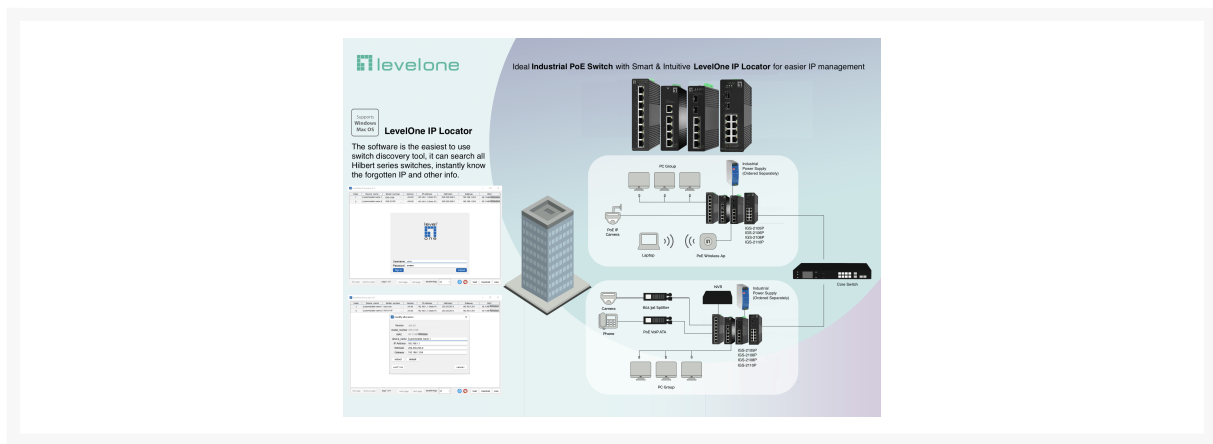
levelone

Ideal **Industrial PoE Switch** with Smart & Intuitive **LevelOne IP Locator** for easier IP management

Supports Windows Mac OS

**LevelOne IP Locator**

The software is the easiest to use switch discovery tool, it can search all Hilbert series switches, instantly know the forgotten IP and other info.

PC Group

Industrial Power Supply (Ordered Separately)

PoE IP Camera

IGS-2105P
IGS-2108P
IGS-2108P
IGS-2118P

Laptop

PoE Wireless Ap

Core Switch

NVR

Industrial Power Supply (Ordered Separately)

Camera

8ch-jet Splitter

Phone

PoE VoIP ATA

IGS-2105P
IGS-2108P
IGS-2108P
IGS-2118P

PC Group